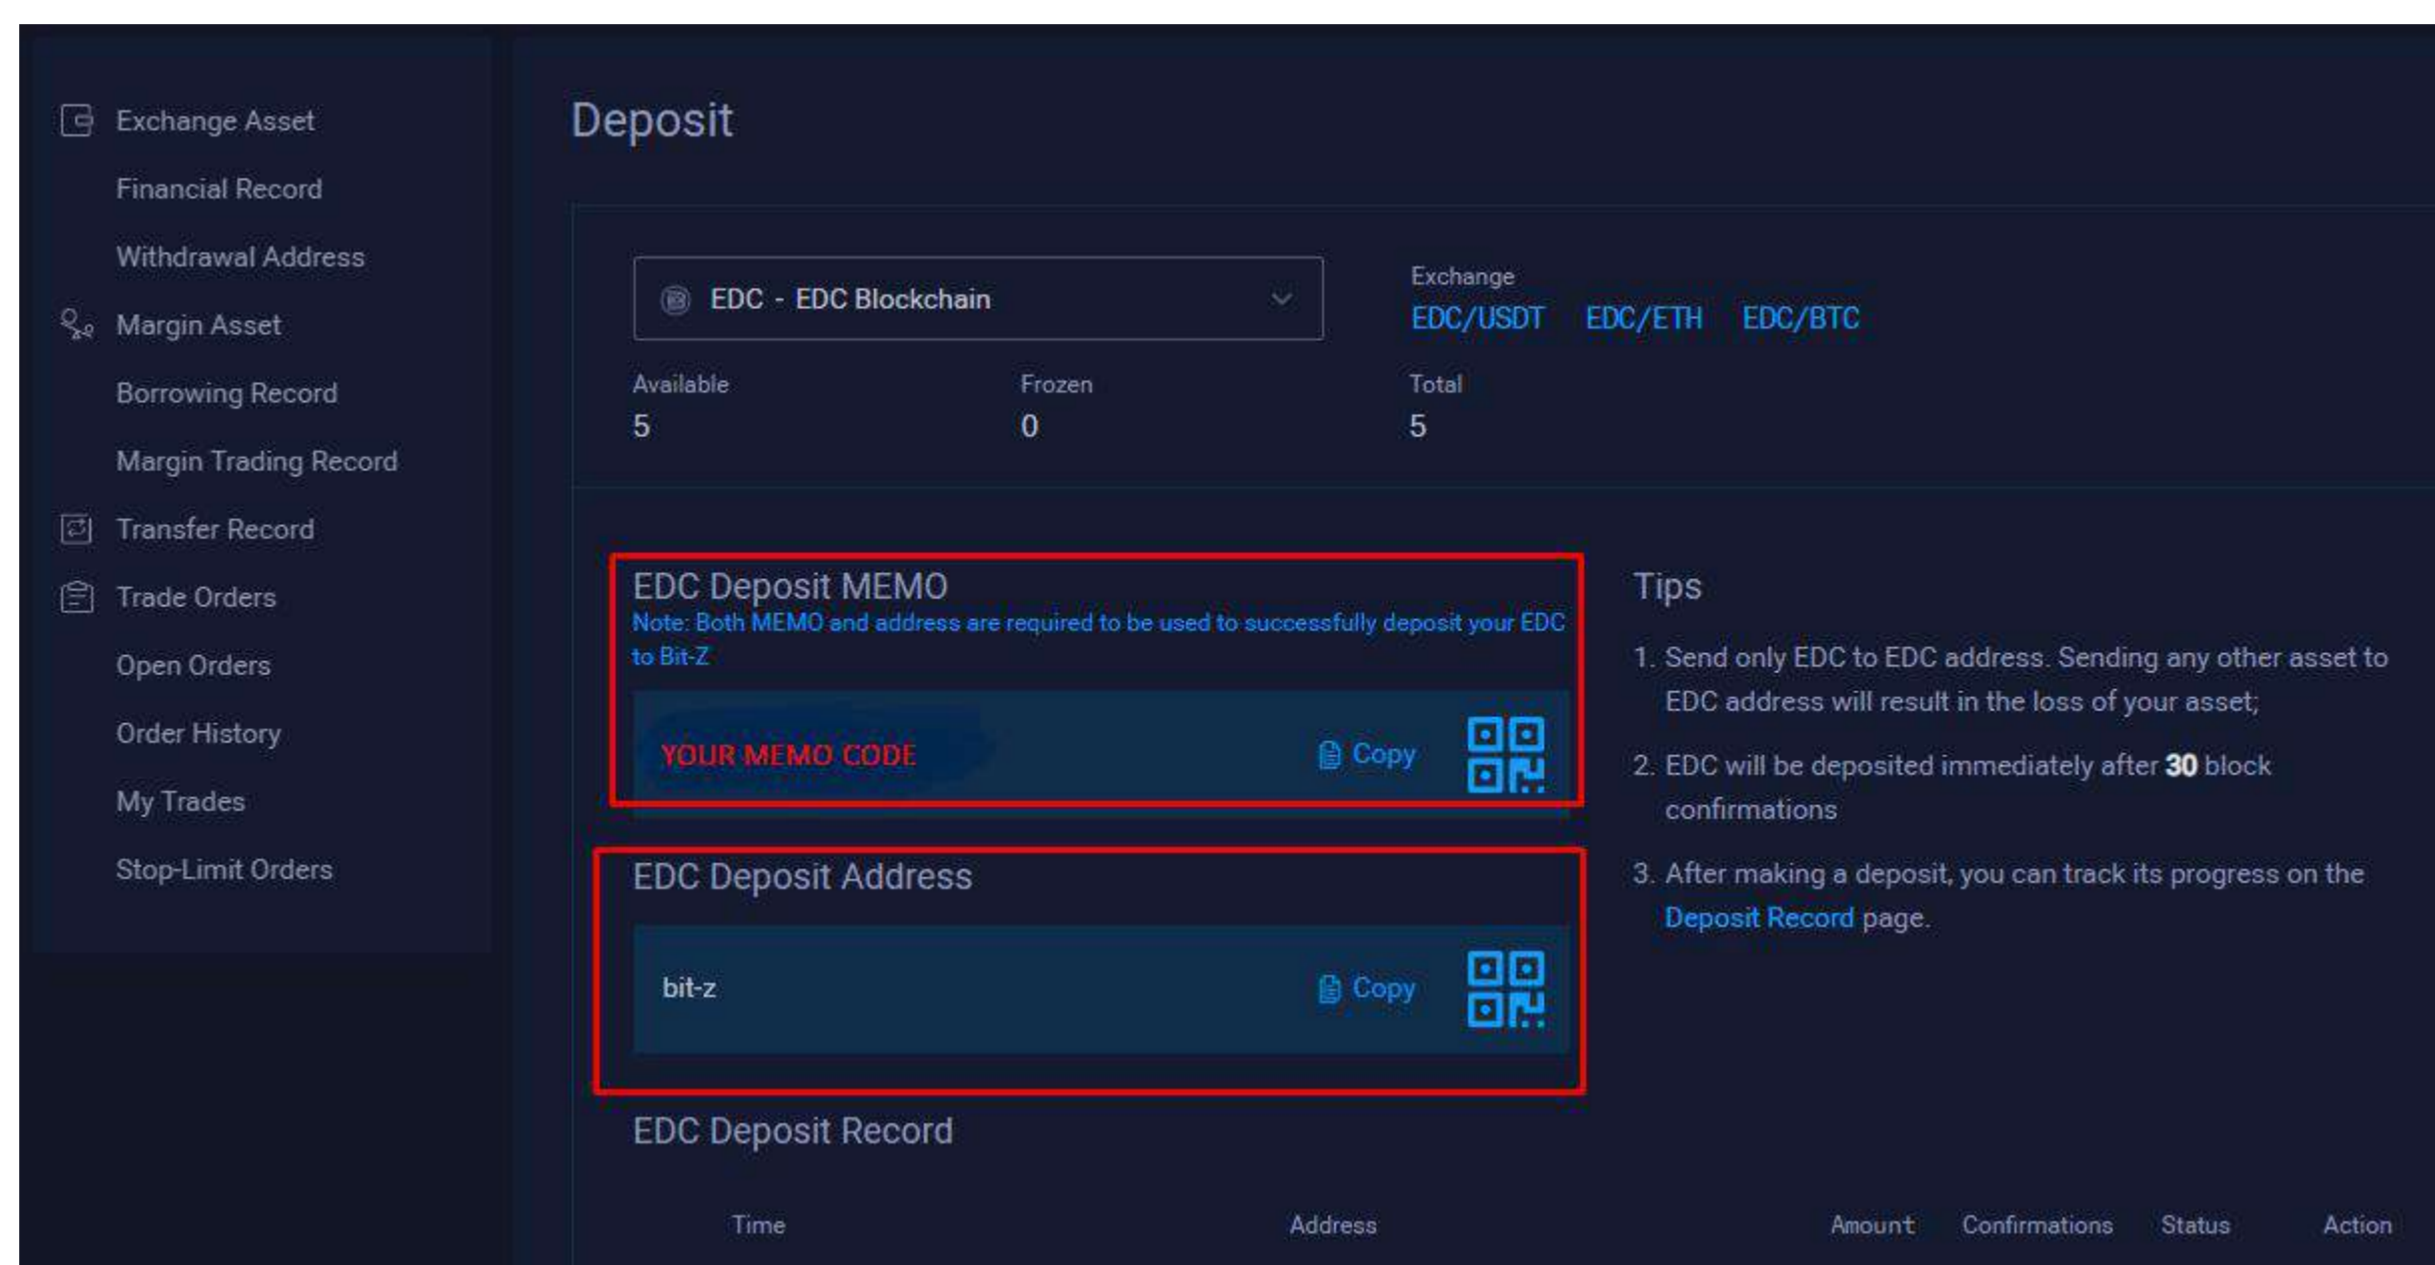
Exchange Asset
Financial Record
Withdrawal Address
Margin Asset
Borrowing Record
Margin Trading Record
Transfer Record
Trade Orders
Open Orders
Order History
My Trades
Stop-Limit Orders

Deposit

EDC - EDC Blockchain

Exchange
EDC/USDT EDC/ETH EDC/BTC

| Available | Frozen | Total |
|---|---|---|
| 5 | 0 | 5 |

EDC Deposit MEMO
Note: Both MEMO and address are required to be used to successfully deposit your EDC to Bit-Z

YOUR MEMO CODE Copy

EDC Deposit Address

bit-z Copy

EDC Deposit Record

| Time | Address | Amount | Confirmations | Status | Action |
|---|---|---|---|---|---|

Tips

1. Send only EDC to EDC address. Sending any other asset to EDC address will result in the loss of your asset;
2. EDC will be deposited immediately after **30** block confirmations
3. After making a deposit, you can track its progress on the Deposit Record page.